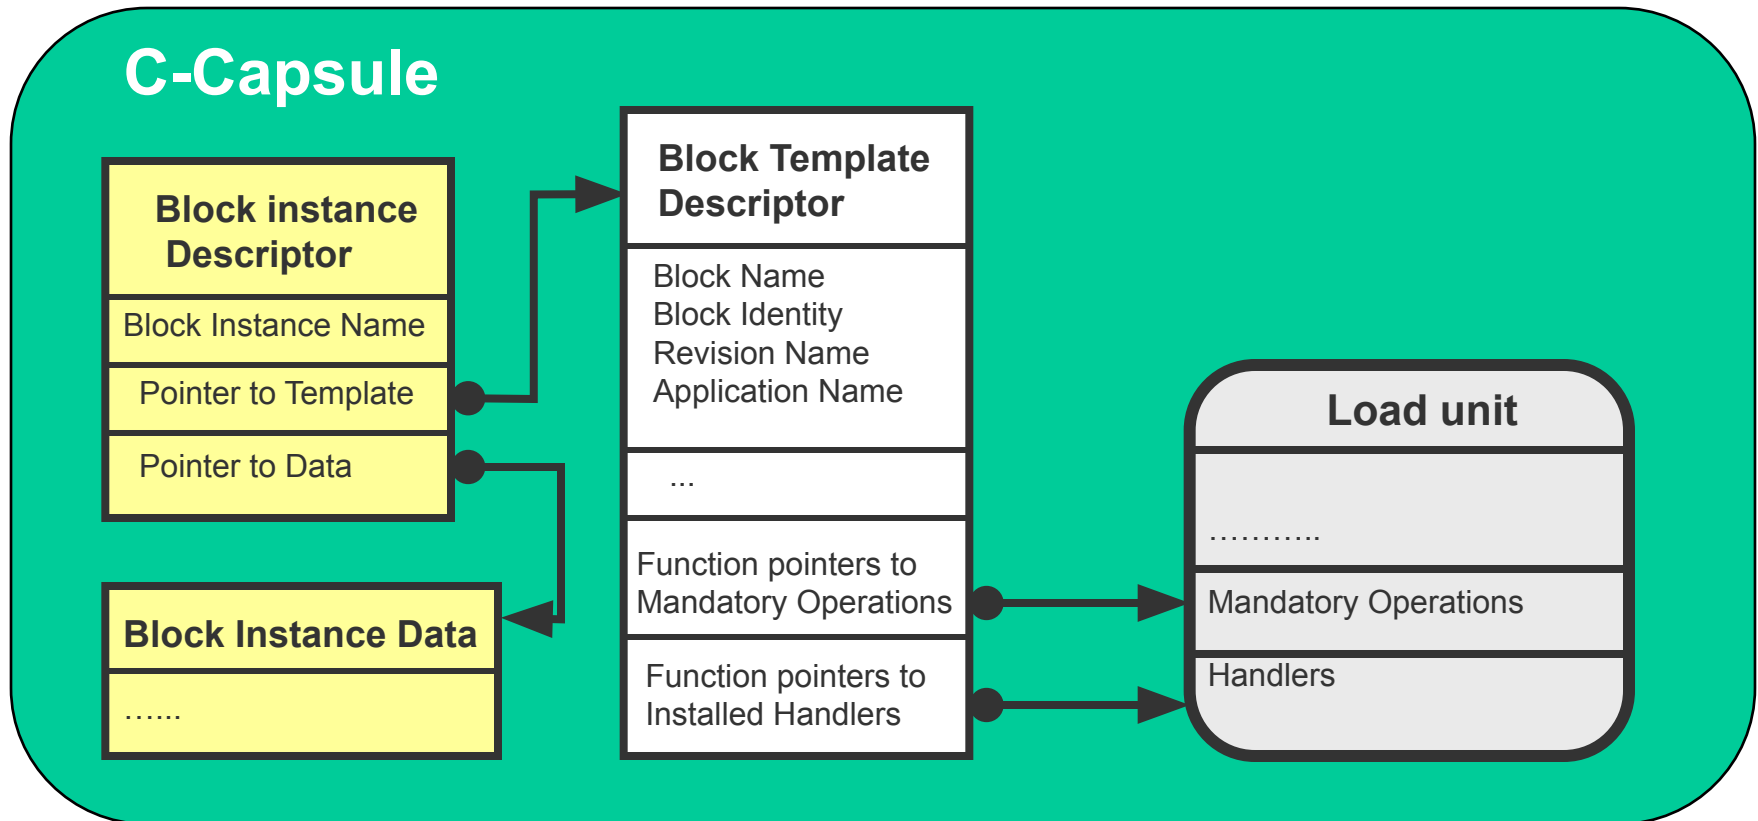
C-Capsule

Block instance Descriptor

Block Instance Name

Pointer to Template

Pointer to Data

Block Instance Data

……

Block Template Descriptor

Block Name
Block Identity
Revision Name
Application Name

...

Function pointers to Mandatory Operations

Function pointers to Installed Handlers

Load unit

………..

Mandatory Operations

Handlers